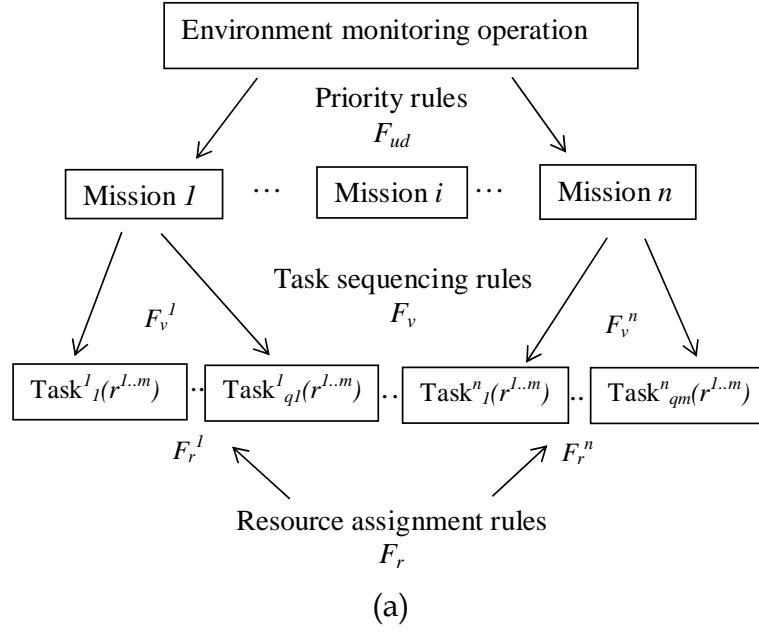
Environment monitoring operation

Priority rules
$F_{ud}$

Mission $1$ … Mission $i$ … Mission $n$

Task sequencing rules
$F_v$

$F_v^1$

$F_v^n$

Task$^1{}_1(r^{1..m})$ .. Task$^1{}_{q1}(r^{1..m})$ .. Task$^n{}_1(r^{1..m})$ .. Task$^n{}_{qm}(r^{1..m})$

$F_r^1$

$F_r^n$

Resource assignment rules
$F_r$

(a)